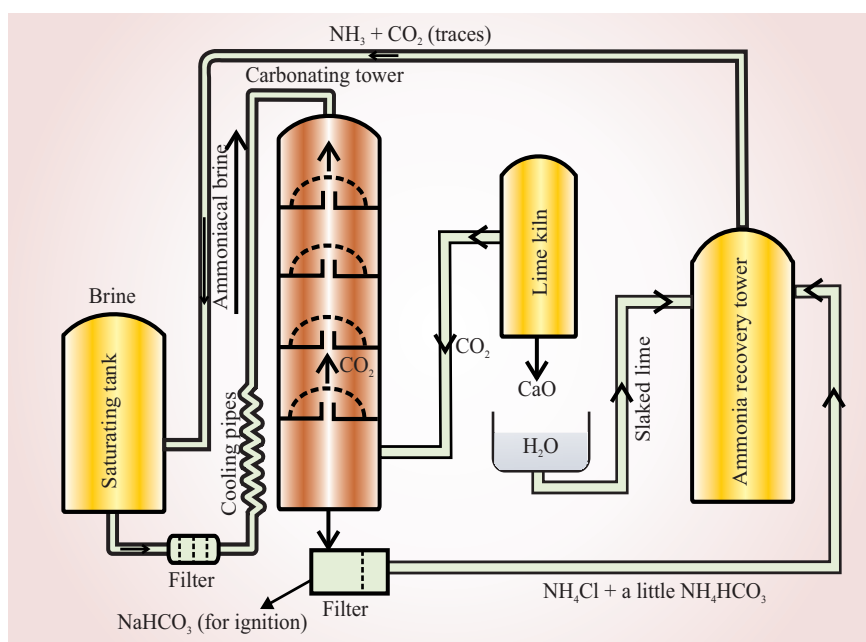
$NH_3 + CO_2$ (traces)

Carbonating tower

Ammoniacal brine

Brine

Saturating tank

Cooling pipes

$CO_2$

Lime kiln

$CO_2$

CaO

$H_2O$

Slaked lime

Ammonia recovery tower

Filter

Filter

$NaHCO_3$ (for ignition)

$NH_4Cl$ + a little $NH_4HCO_3$